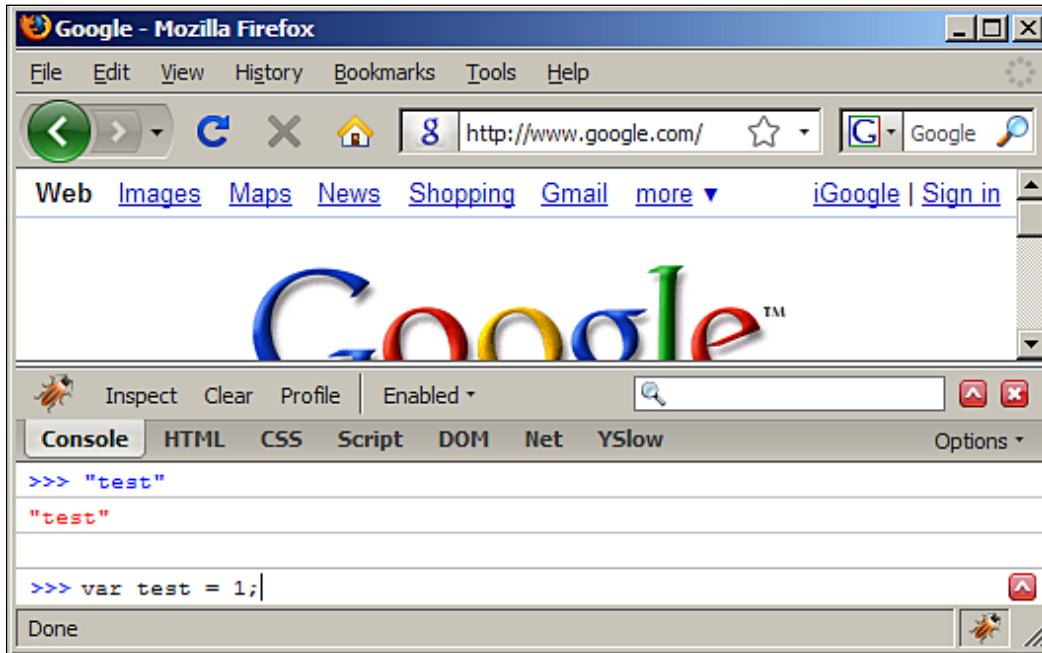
Google - Mozilla Firefox

File Edit View History Bookmarks Tools Help

http://www.google.com/

Google

Web Images Maps News Shopping Gmail more ▾ iGoogle | Sign in

Google™

Inspect Clear Profile Enabled ▾

Console HTML CSS Script DOM Net YSlow Options ▾

>>> "test"

"test"

>>> var test = 1;

Done